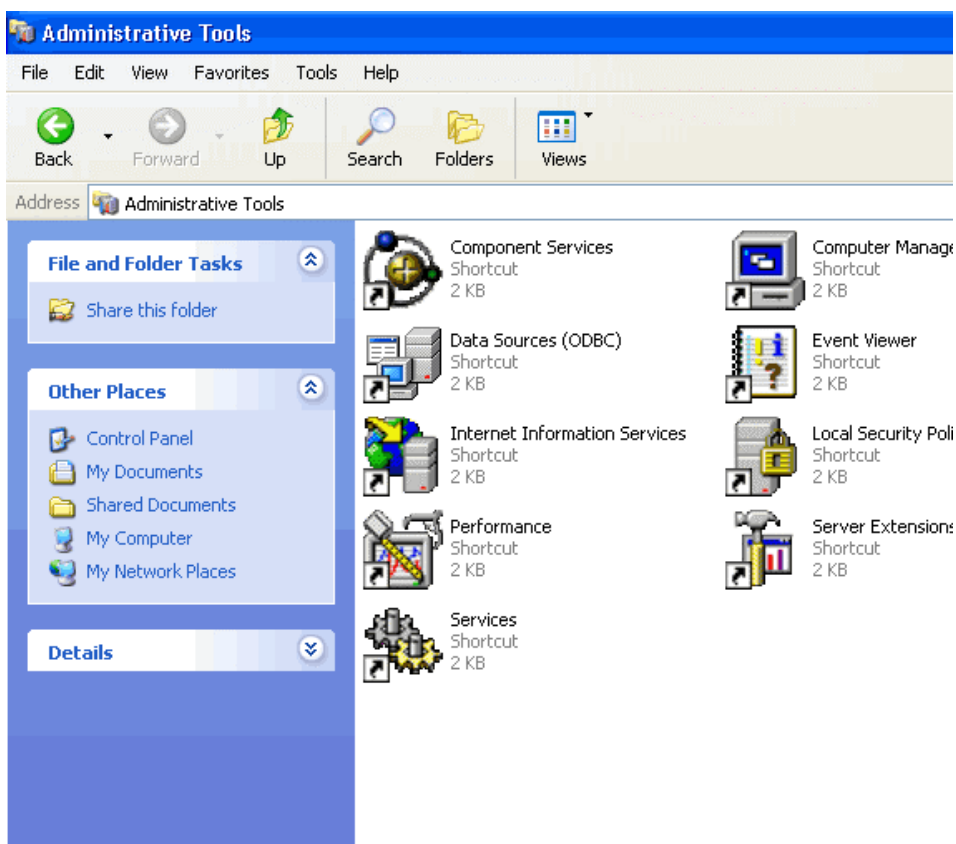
Administrative Tools

File Edit View Favorites Tools Help

Back Forward Up Search Folders Views

Address Administrative Tools

File and Folder Tasks

Share this folder

Other Places

Control Panel
My Documents
Shared Documents
My Computer
My Network Places

Details

Component Services
Shortcut
2 KB

Computer Manage
Shortcut
2 KB

Data Sources (ODBC)
Shortcut
2 KB

Event Viewer
Shortcut
2 KB

Internet Information Services
Shortcut
2 KB

Local Security Poli
Shortcut
2 KB

Performance
Shortcut
2 KB

Server Extensions
Shortcut
2 KB

Services
Shortcut
2 KB